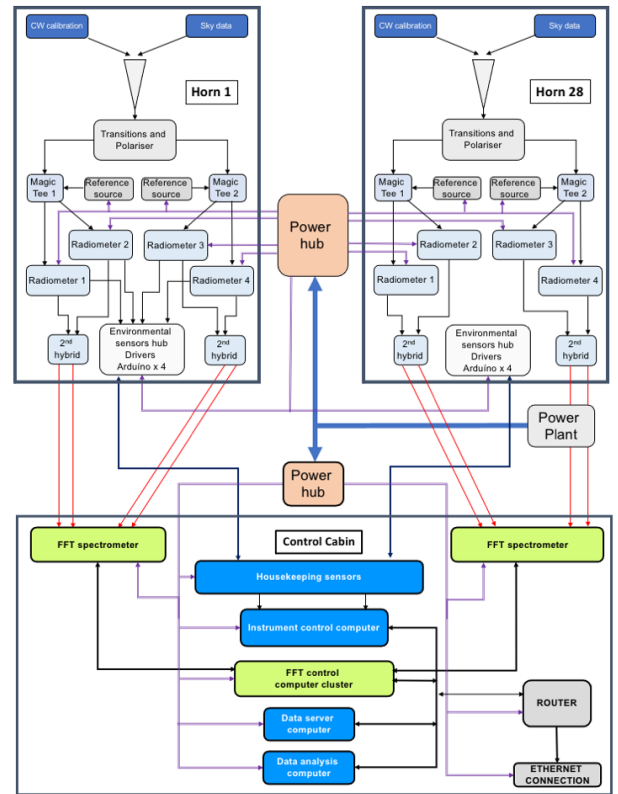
CW calibration

Sky data

Horn 1

Transitions and Polariser

Magic Tee 1

Reference source

Reference source

Magic Tee 2

Radiometer 2

Radiometer 3

Radiometer 1

Radiometer 4

2$^{nd}$ hybrid

Environmental sensors hub Drivers Arduino x 4

2$^{nd}$ hybrid

CW calibration

Sky data

Horn 28

Transitions and Polariser

Magic Tee 1

Reference source

Reference source

Magic Tee 2

Radiometer 2

Radiometer 3

Radiometer 1

Radiometer 4

2$^{nd}$ hybrid

Environmental sensors hub Drivers Arduino x 4

2$^{nd}$ hybrid

Power hub

Power Plant

Power hub

Control Cabin

FFT spectrometer

FFT spectrometer

Housekeeping sensors

Instrument control computer

FFT control computer cluster

ROUTER

Data server computer

Data analysis computer

ETHERNET CONNECTION